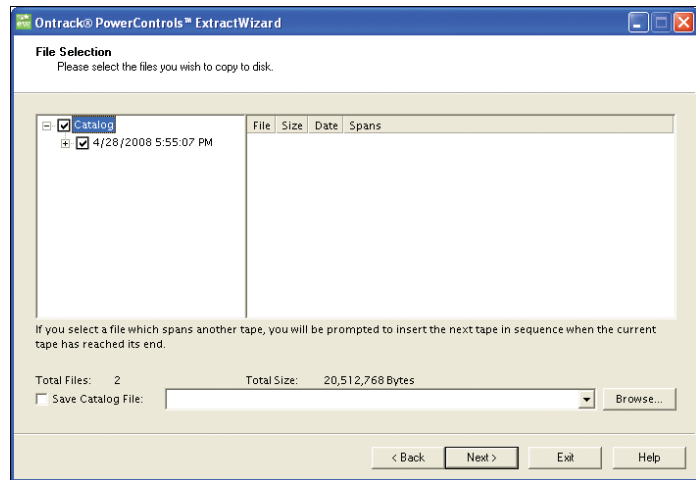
Ontrack® PowerControls™ ExtractWizard

File Selection
Please select the files you wish to copy to disk.

Catalog
4/28/2008 5:55:07 PM

| File | Size | Date | Spans |
|---|---|---|---|

If you select a file which spans another tape, you will be prompted to insert the next tape in sequence when the current tape has reached its end.

Total Files: 2
Total Size: 20,512,768 Bytes
Save Catalog File:
Browse...

< Back
Next >
Exit
Help